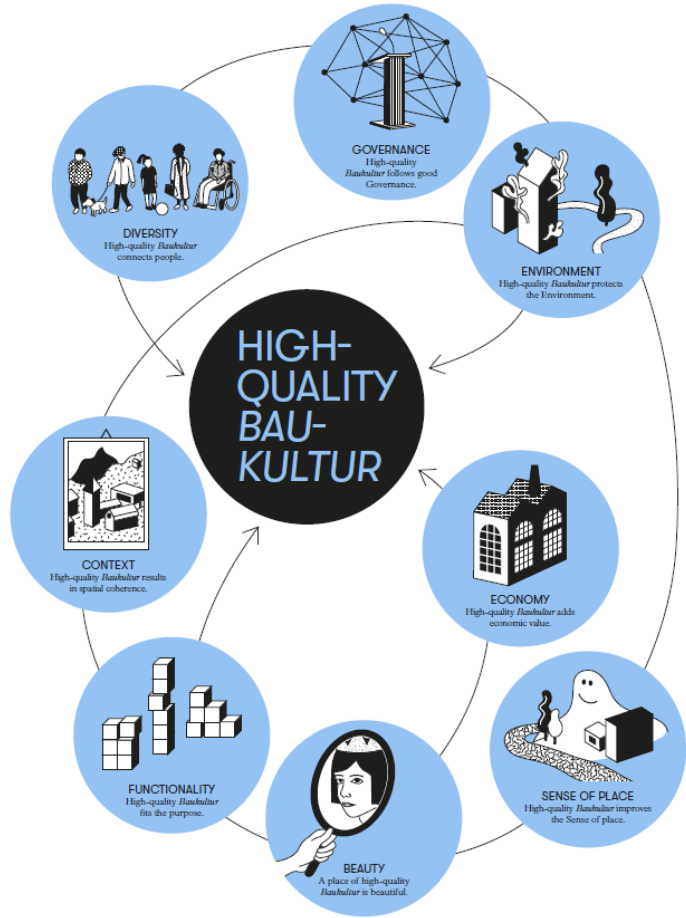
GOVERNANCE
High-quality *Baukultur* follows good Governance.

DIVERSITY
High-quality *Baukultur* connects people.

ENVIRONMENT
High-quality *Baukultur* protects the Environment.

HIGH-QUALITY BAU-KULTUR

CONTEXT
High-quality *Baukultur* results in spatial coherence.

ECONOMY
High-quality *Baukultur* adds economic value.

FUNCTIONALITY
High-quality *Baukultur* fits the purpose.

SENSE OF PLACE
High-quality *Baukultur* improves the Sense of place.

BEAUTY
A place of high-quality *Baukultur* is beautiful.